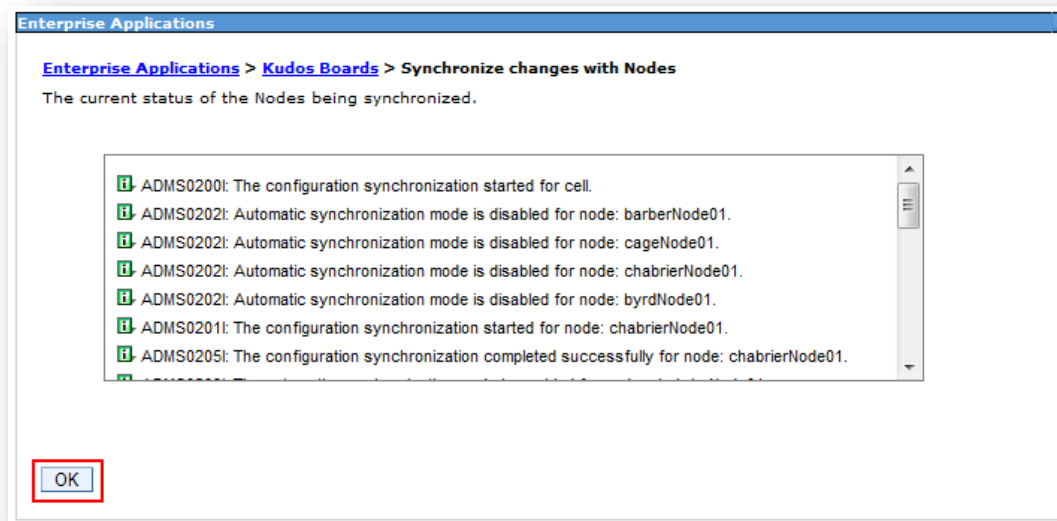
Enterprise Applications

Enterprise Applications > Kudos Boards > Synchronize changes with Nodes

The current status of the Nodes being synchronized.

ADMS0200I: The configuration synchronization started for cell.

ADMS0202I: Automatic synchronization mode is disabled for node: barberNode01.

ADMS0202I: Automatic synchronization mode is disabled for node: cageNode01.

ADMS0202I: Automatic synchronization mode is disabled for node: chabrierNode01.

ADMS0202I: Automatic synchronization mode is disabled for node: byrdNode01.

ADMS0201I: The configuration synchronization started for node: chabrierNode01.

ADMS0205I: The configuration synchronization completed successfully for node: chabrierNode01.

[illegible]

OK